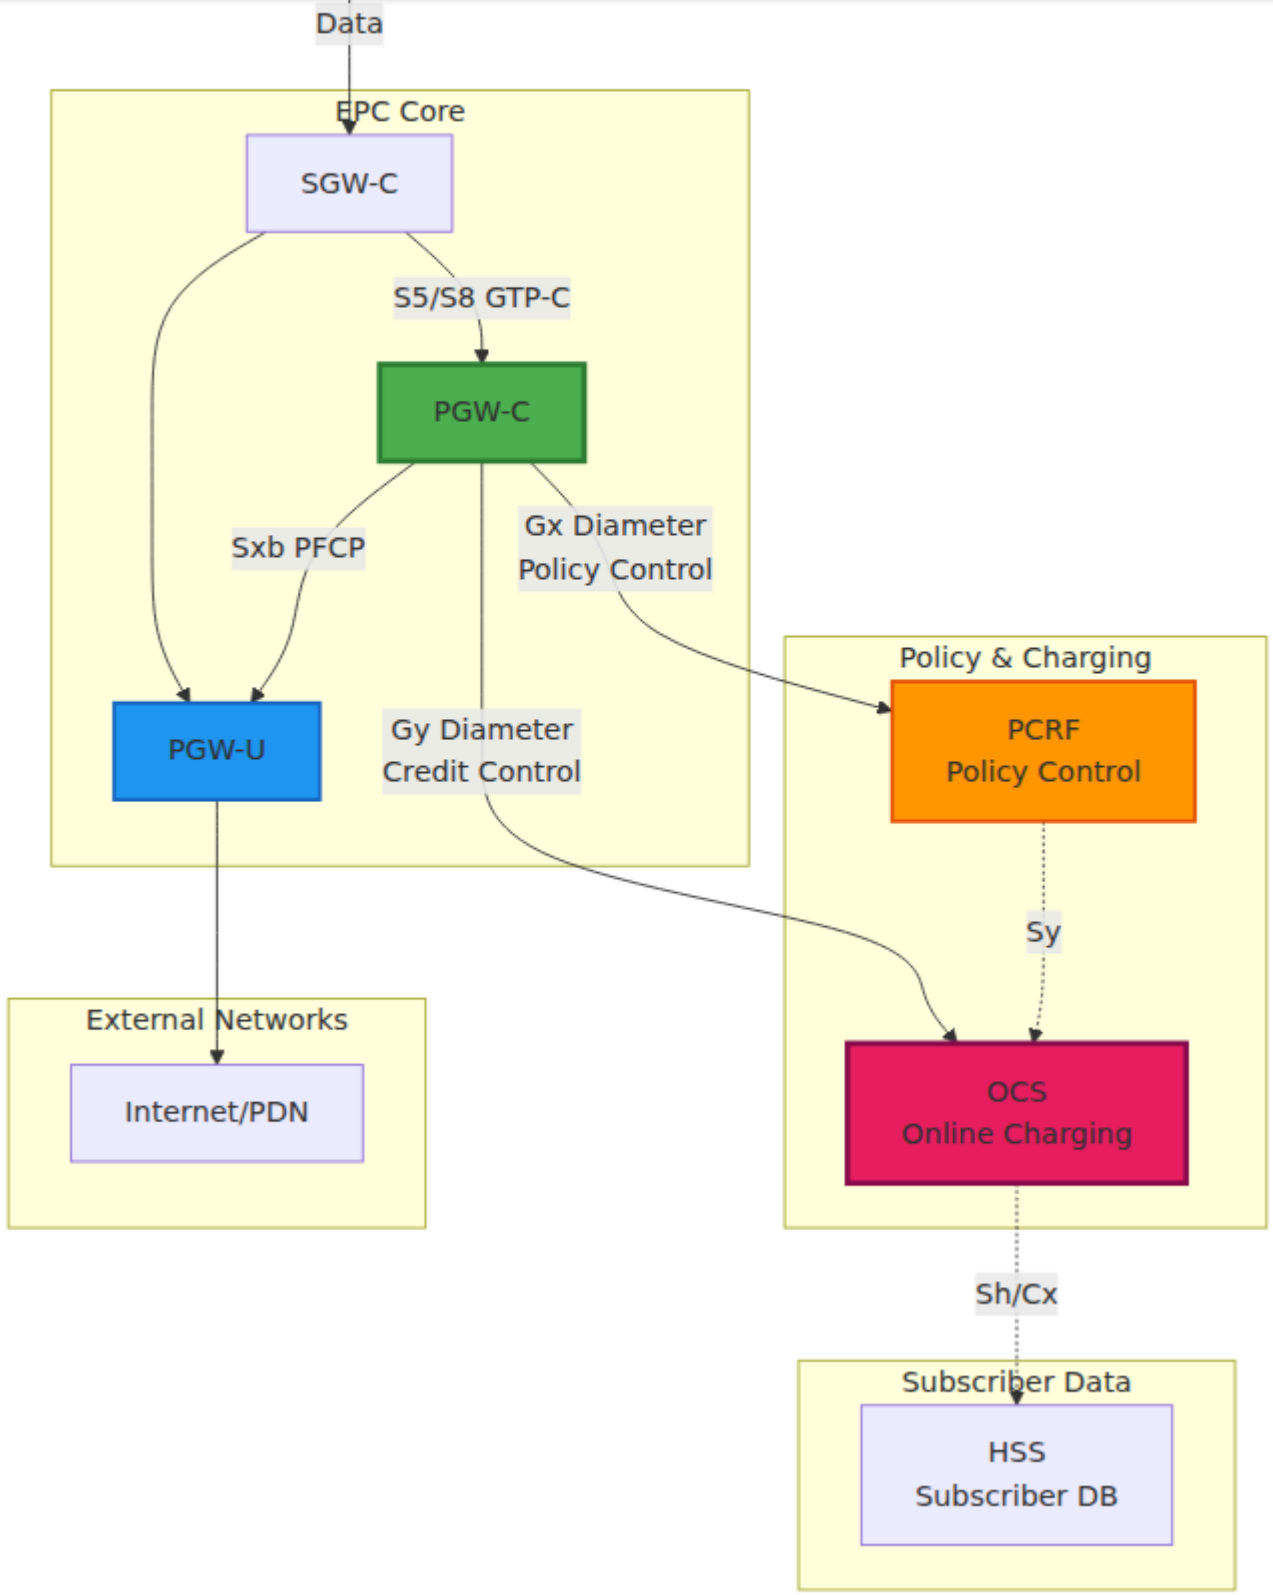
Data

EPC Core

SGW-C

S5/S8 GTP-C

PGW-C

Sxb PFCP

Gx Diameter
Policy Control

PGW-U

Gy Diameter
Credit Control

Policy & Charging

PCRF
Policy Control

Sy

OCS
Online Charging

External Networks

Internet/PDN

Sh/Cx

Subscriber Data

HSS
Subscriber DB